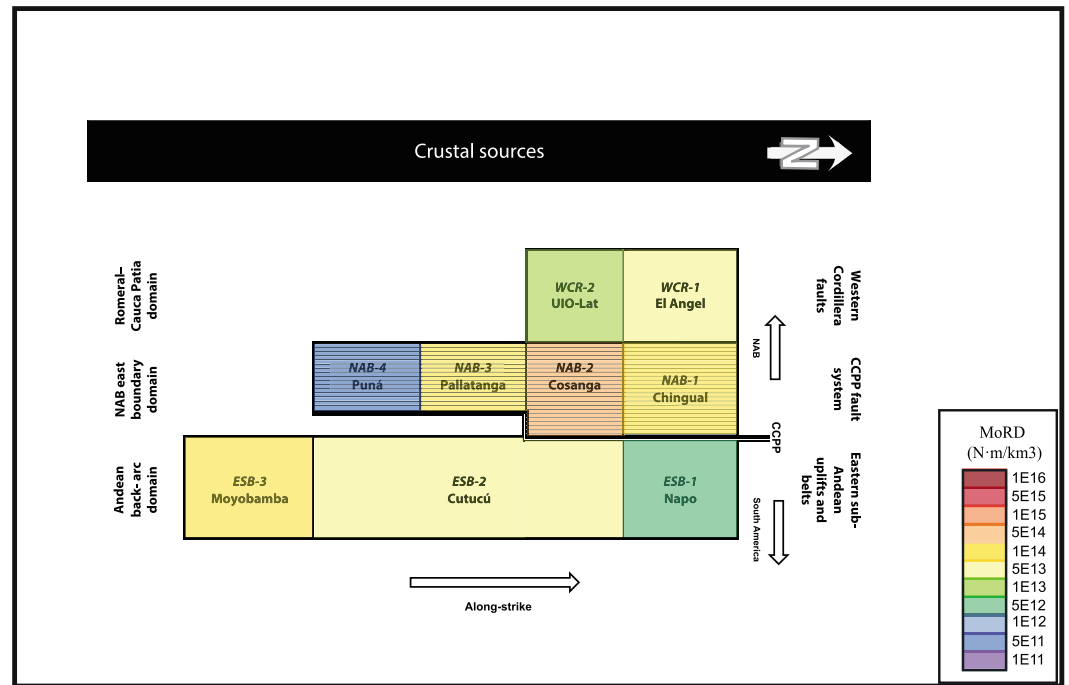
Crustal sources

N

Romeral–Cauca Patia domain

NAB east boundary domain

Andean back-arc domain

WCR-2
UIO-Lat

WCR-1
El Angel

NAB-4
Puná

NAB-3
Pallatanga

NAB-2
Cosanga

NAB-1
Chingual

ESB-3
Moyobamba

ESB-2
Cutucú

ESB-1
Napo

Western Cordillera faults

NAB

CCPP fault system

CCPP

Eastern sub-Andean uplifts and belts

South America

Along-strike

MoRD
(N·m/km3)

| 1E16 |
| 5E15 |
| 1E15 |
| 5E14 |
| 1E14 |
| 5E13 |
| 1E13 |
| 5E12 |
| 1E12 |
| 5E11 |
| 1E11 |